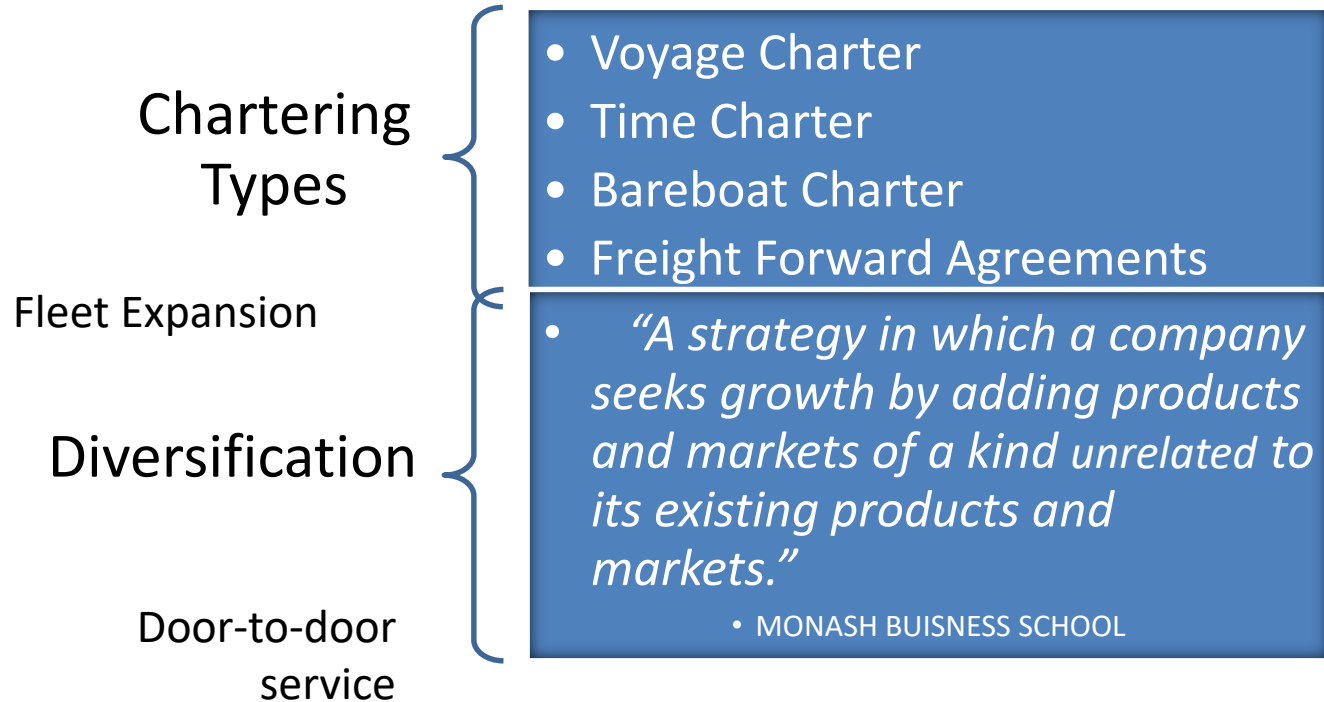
Chartering Types

- Voyage Charter
- Time Charter
- Bareboat Charter
- Freight Forward Agreements

Fleet Expansion

Diversification

- *"A strategy in which a company seeks growth by adding products and markets of a kind unrelated to its existing products and markets."*
  - MONASH BUISNESS SCHOOL

Door-to-door service